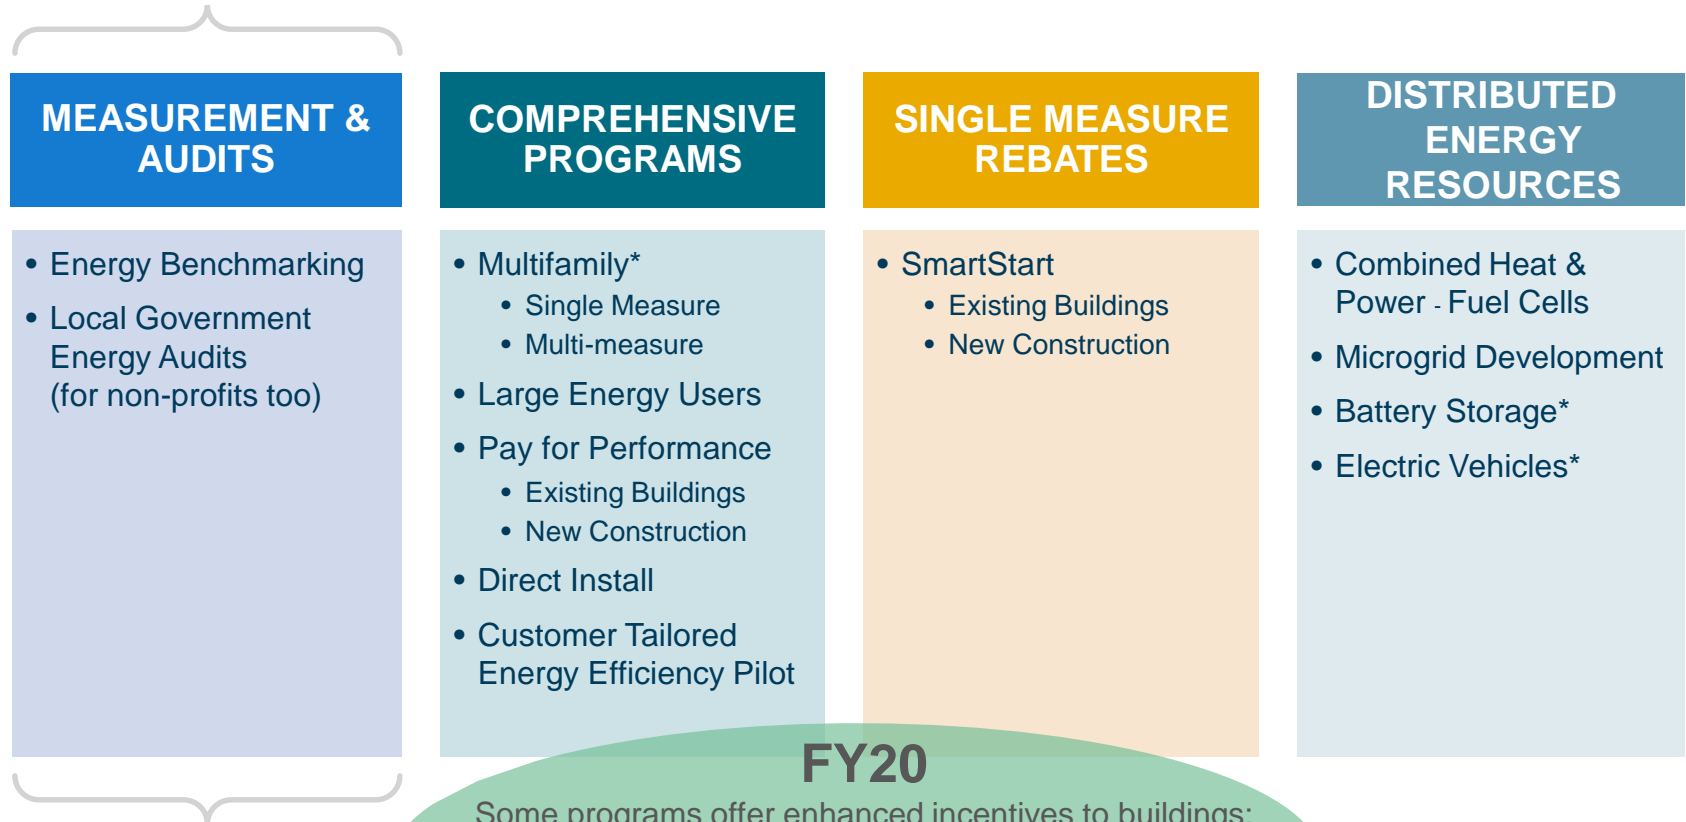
MEASUREMENT & AUDITS

COMPREHENSIVE PROGRAMS

SINGLE MEASURE REBATES

DISTRIBUTED ENERGY RESOURCES

• Energy Benchmarking
• Local Government Energy Audits (for non-profits too)

• Multifamily*
  • Single Measure
  • Multi-measure
• Large Energy Users
• Pay for Performance
  • Existing Buildings
  • New Construction
• Direct Install
• Customer Tailored Energy Efficiency Pilot

• SmartStart
  • Existing Buildings
  • New Construction

• Combined Heat & Power - Fuel Cells
• Microgrid Development
• Battery Storage*
• Electric Vehicles*

FY20

Some programs offer enhanced incentives to buildings: